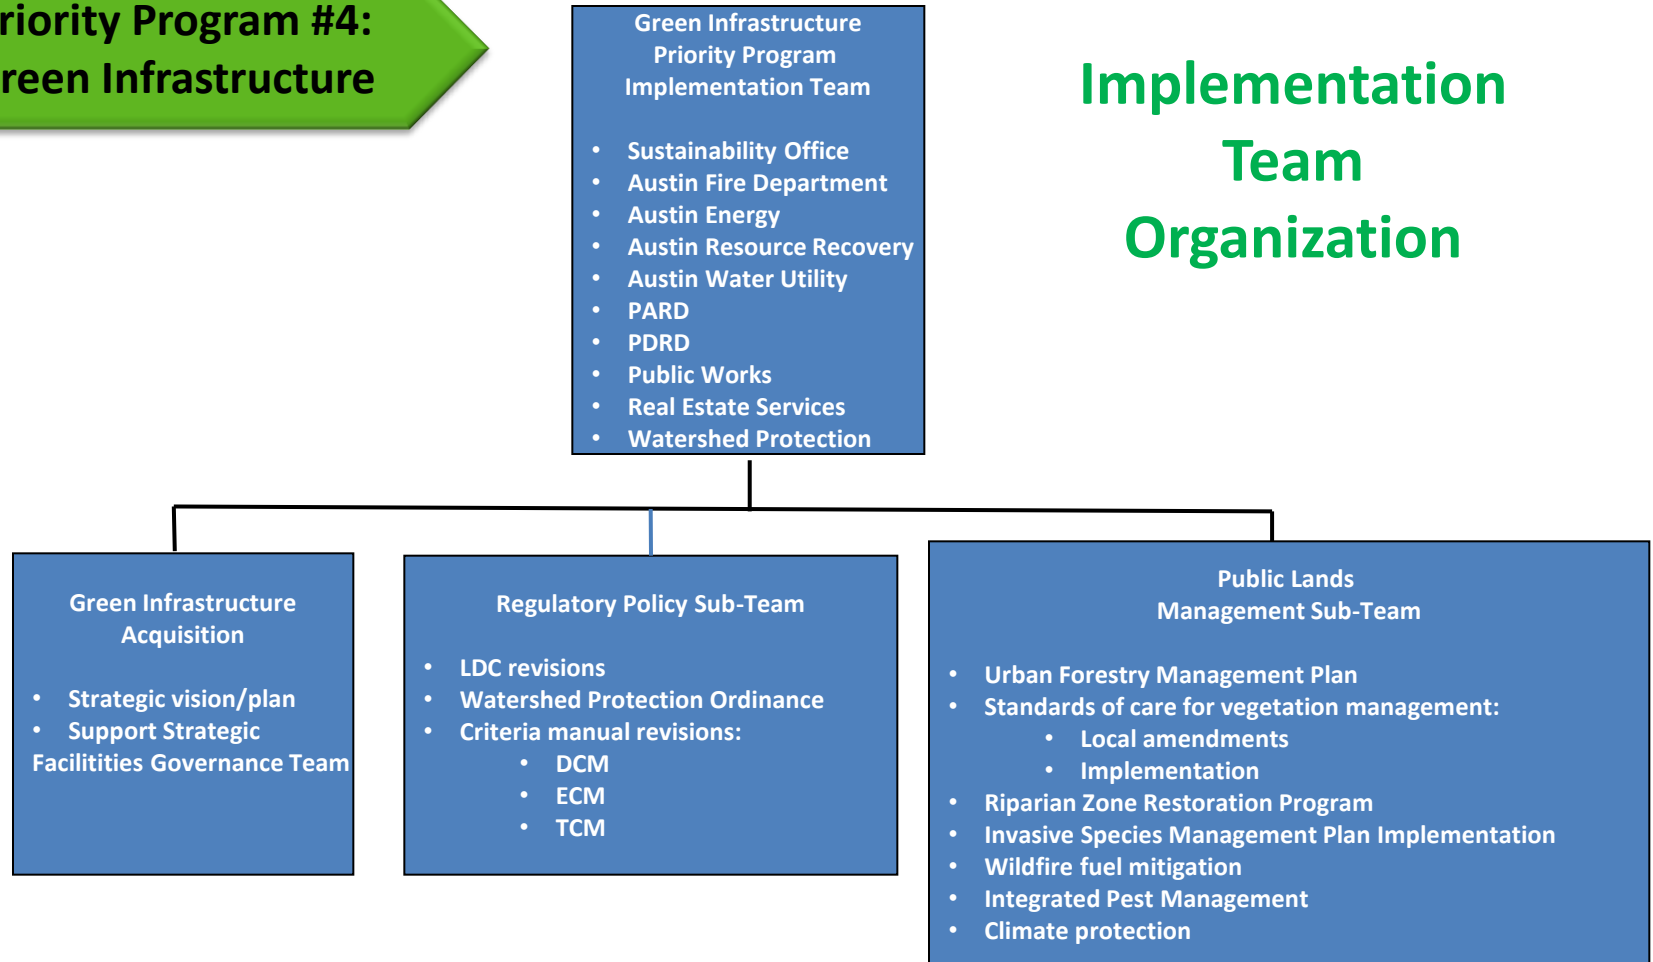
riority Program #4:
reen Infrastructure

Green Infrastructure Priority Program Implementation Team

- Sustainability Office
- Austin Fire Department
- Austin Energy
- Austin Resource Recovery
- Austin Water Utility
- PARD
- PDRD
- Public Works
- Real Estate Services
- Watershed Protection

Implementation Team Organization

Green Infrastructure Acquisition

- Strategic vision/plan
- Support Strategic Facilitities Governance Team

Regulatory Policy Sub-Team

- LDC revisions
- Watershed Protection Ordinance
- Criteria manual revisions:
  - DCM
  - ECM
  - TCM

Public Lands Management Sub-Team

- Urban Forestry Management Plan
- Standards of care for vegetation management:
  - Local amendments
  - Implementation
- Riparian Zone Restoration Program
- Invasive Species Management Plan Implementation
- Wildfire fuel mitigation
- Integrated Pest Management
- Climate protection